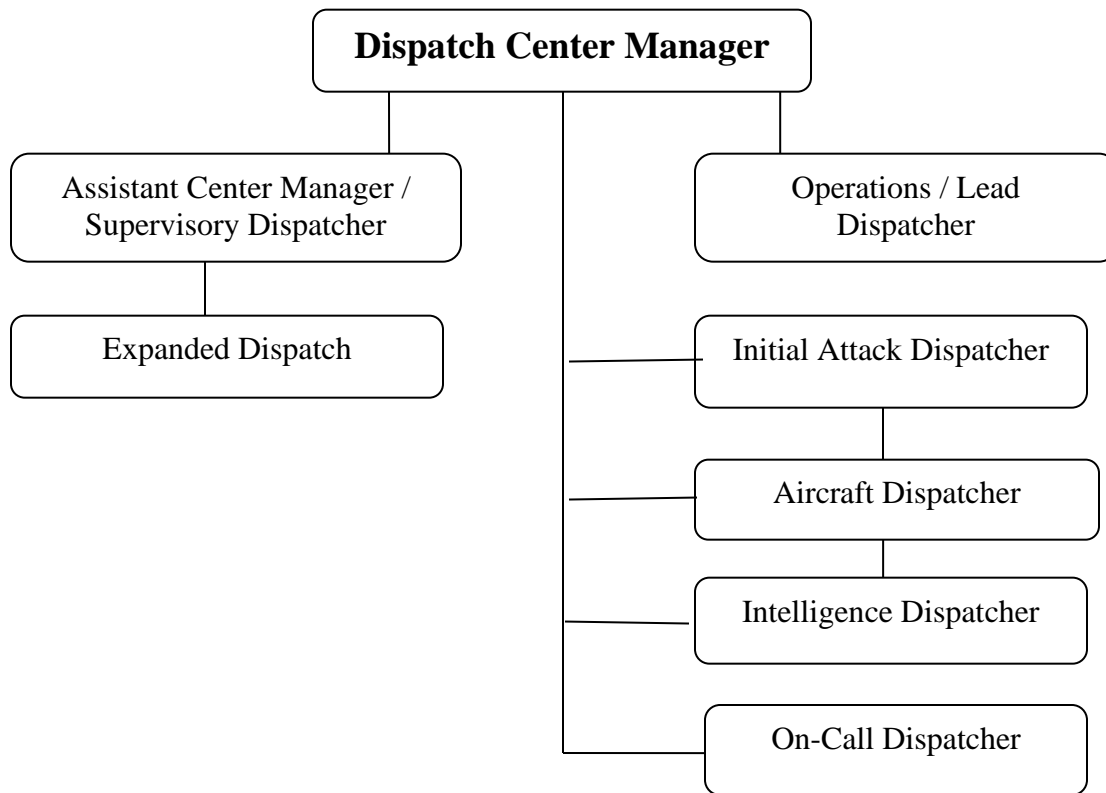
Dispatch Center Manager

Assistant Center Manager / Supervisory Dispatcher

Operations / Lead Dispatcher

Expanded Dispatch

Initial Attack Dispatcher

Aircraft Dispatcher

Intelligence Dispatcher

On-Call Dispatcher